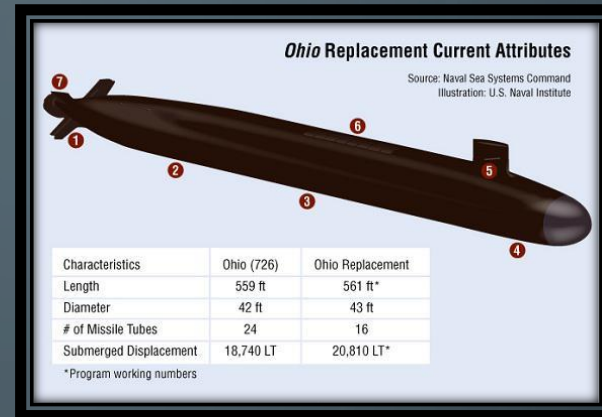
*Ohio* Replacement Current Attributes

Source: Naval Sea Systems Command
Illustration: U.S. Naval Institute

7
1
2
6
3
5
4

| Characteristics | Ohio (726) | Ohio Replacement |
|---|---|---|
| Length | 559 ft | 561 ft* |
| Diameter | 42 ft | 43 ft |
| # of Missile Tubes | 24 | 16 |
| Submerged Displacement | 18,740 LT | 20,810 LT* |

*Program working numbers